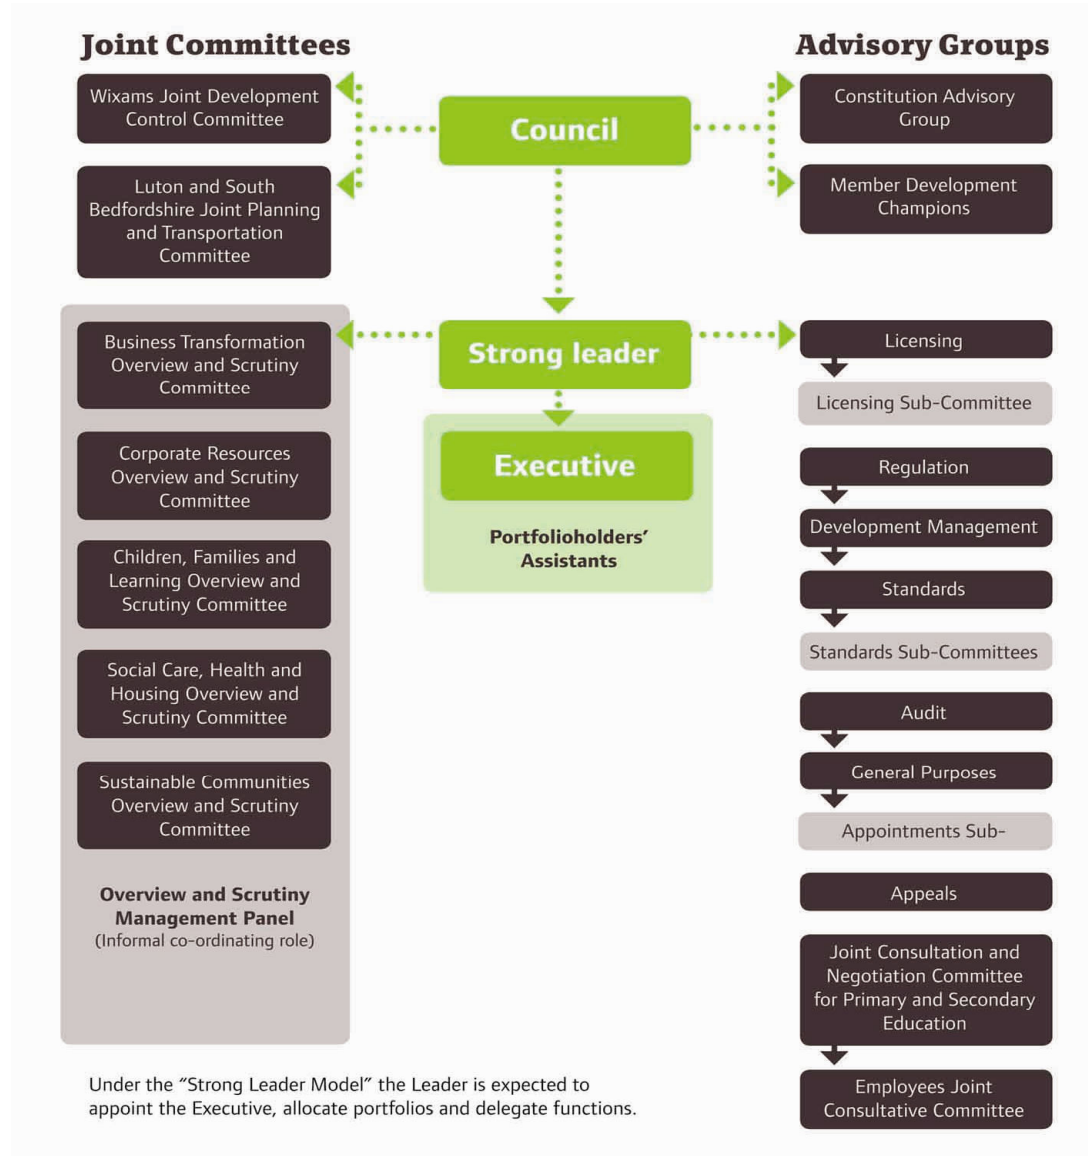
Joint Committees

Advisory Groups

Wixams Joint Development Control Committee

Luton and South Bedfordshire Joint Planning and Transportation Committee

Council

Constitution Advisory Group

Member Development Champions

Business Transformation Overview and Scrutiny Committee

Corporate Resources Overview and Scrutiny Committee

Children, Families and Learning Overview and Scrutiny Committee

Social Care, Health and Housing Overview and Scrutiny Committee

Sustainable Communities Overview and Scrutiny Committee

Overview and Scrutiny Management Panel
(Informal co-ordinating role)

Strong leader

Executive

Portfolioholders' Assistants

Licensing

Licensing Sub-Committee

Regulation

Development Management

Standards

Standards Sub-Committees

Audit

General Purposes

Appointments Sub-

Appeals

Joint Consultation and Negotiation Committee for Primary and Secondary Education

Employees Joint Consultative Committee

Under the "Strong Leader Model" the Leader is expected to appoint the Executive, allocate portfolios and delegate functions.